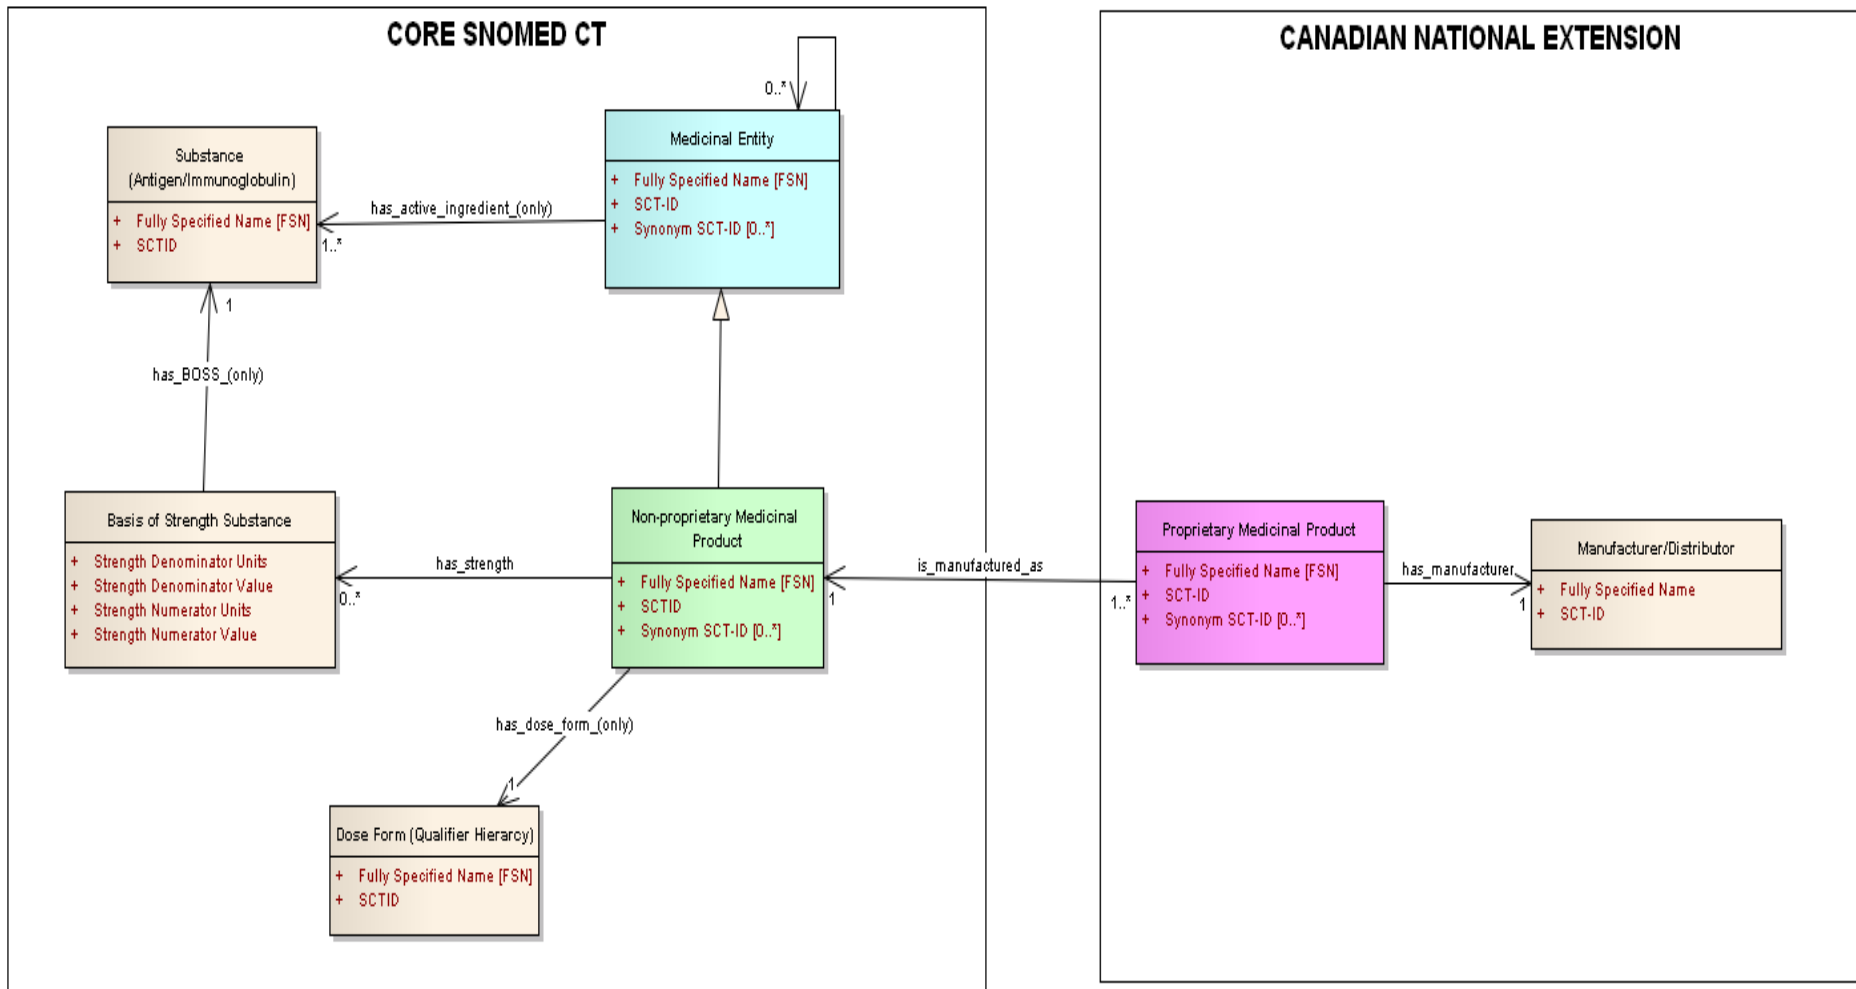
CORE SNOMED CT

CANADIAN NATIONAL EXTENSION

0..*

Medicinal Entity
+ Fully Specified Name [FSN]
+ SCT-ID
+ Synonym SCT-ID [0..*]

Substance (Antigen/Immunoglobulin)
+ Fully Specified Name [FSN]
+ SCTID

has_active_ingredient_(only)

1..*

1

has_BOSS_(only)

Basis of Strength Substance
+ Strength Denominator Units
+ Strength Denominator Value
+ Strength Numerator Units
+ Strength Numerator Value

has_strength

0..*

Non-proprietary Medicinal Product
+ Fully Specified Name [FSN]
+ SCTID
+ Synonym SCT-ID [0..*]

1

is_manufactured_as

1..*

Proprietary Medicinal Product
+ Fully Specified Name [FSN]
+ SCT-ID
+ Synonym SCT-ID [0..*]

has_manufacturer

1

Manufacturer/Distributor
+ Fully Specified Name
+ SCT-ID

has_dose_form_(only)

1

Dose Form (Qualifier Hierarcy)
+ Fully Specified Name [FSN]
+ SCTID